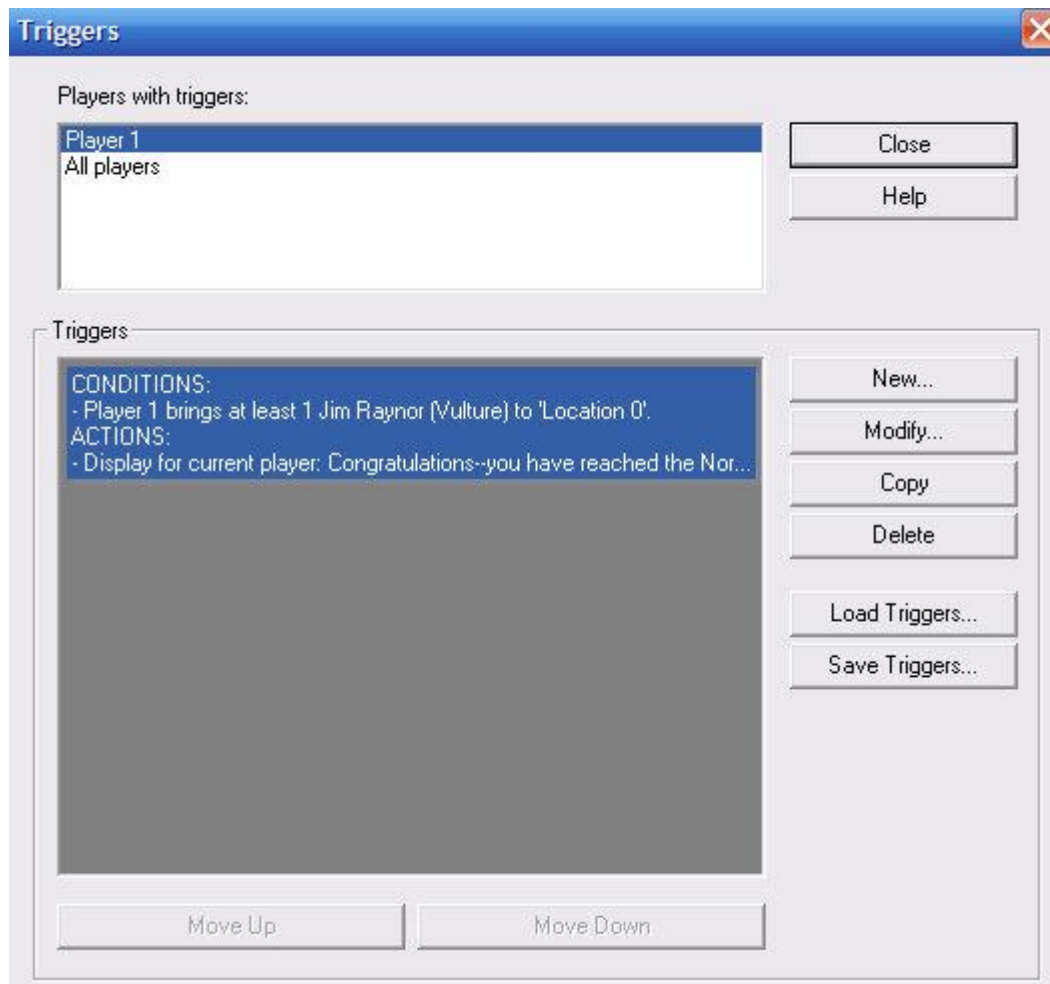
Triggers

Players with triggers:

Player 1
All players

Close

Help

Triggers

CONDITIONS:
- Player 1 brings at least 1 Jim Raynor (Vulture) to 'Location 0'.
ACTIONS:
- Display for current player: Congratulations--you have reached the Nor...

New...

Modify...

Copy

Delete

Load Triggers...

Save Triggers...

Move Up

Move Down